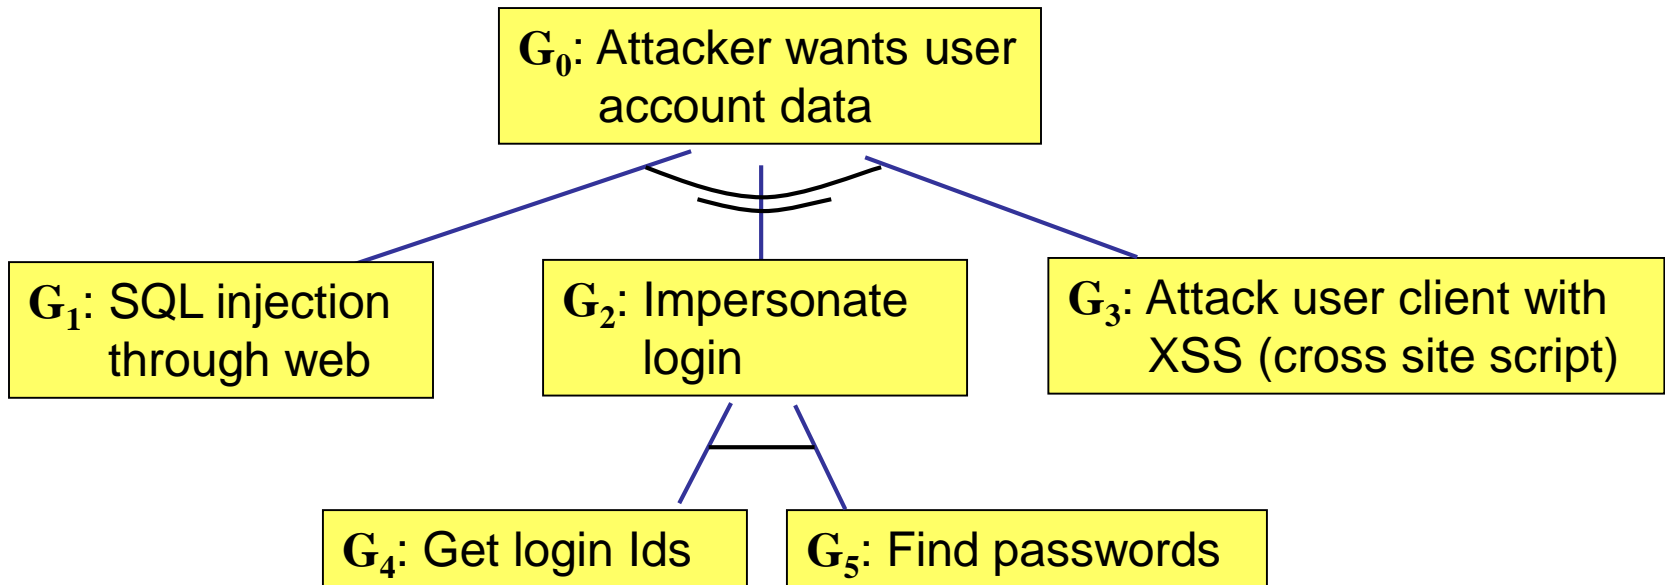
$G_0$: Attacker wants user account data

$G_1$: SQL injection through web

$G_2$: Impersonate login

$G_3$: Attack user client with XSS (cross site script)

$G_4$: Get login Ids

$G_5$: Find passwords